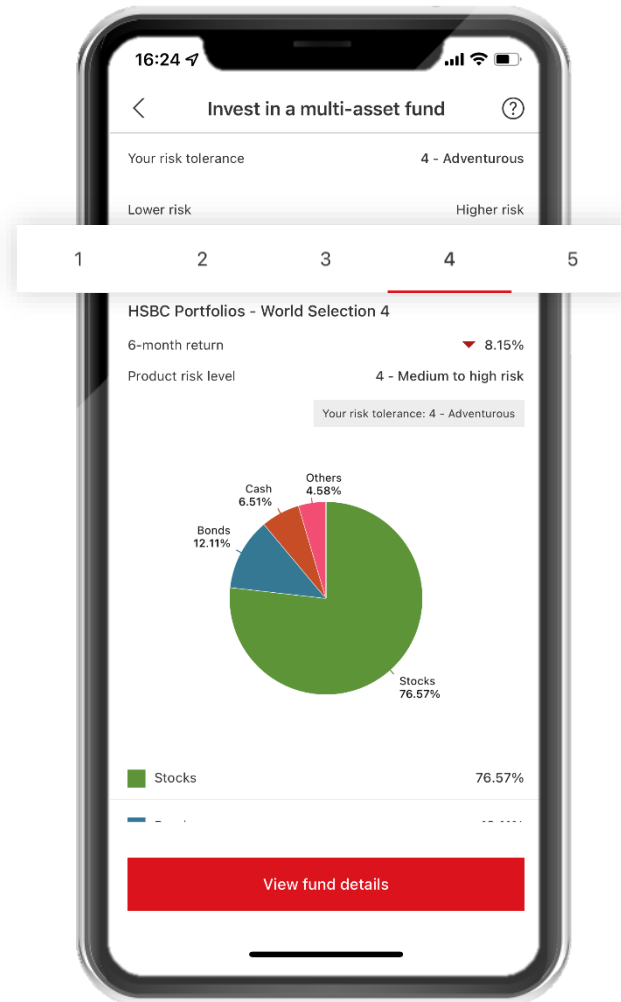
16:24

Invest in a multi-asset fund

?

Your risk tolerance 4 - Adventurous

Lower risk Higher risk

1 2 3 4 5

HSBC Portfolios - World Selection 4

6-month return 8.15%

Product risk level 4 - Medium to high risk

Your risk tolerance: 4 - Adventurous

Others 4.58%

Cash 6.51%

Bonds 12.11%

Stocks 76.57%

Stocks 76.57%

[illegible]

View fund details